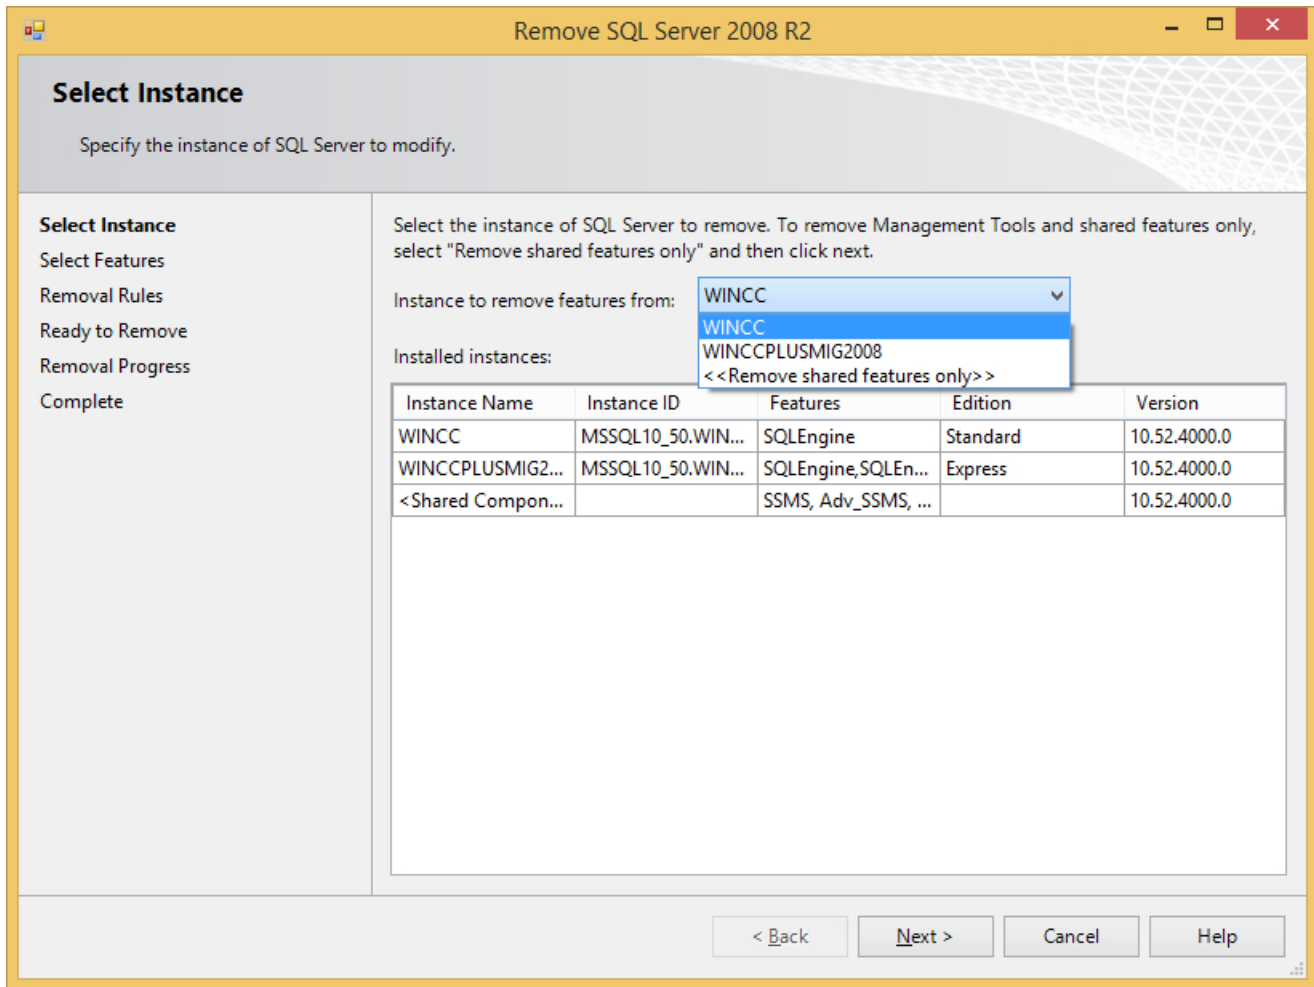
Remove SQL Server 2008 R2

Select Instance

Specify the instance of SQL Server to modify.

Select Instance
Select Features
Removal Rules
Ready to Remove
Removal Progress
Complete

Select the instance of SQL Server to remove. To remove Management Tools and shared features only, select "Remove shared features only" and then click next.

Instance to remove features from: WINCC

WINCC
WINCCPLUSMIG2008
<<Remove shared features only>>

Installed instances:

| Instance Name | Instance ID | Features | Edition | Version |
|---|---|---|---|---|
| WINCC | MSSQL10_50.WIN... | SQLEngine | Standard | 10.52.4000.0 |
| WINCCPLUSMIG2... | MSSQL10_50.WIN... | SQLEngine,SQLEn... | Express | 10.52.4000.0 |
| <Shared Compon... | | SSMS, Adv_SSMS, ... | | 10.52.4000.0 |

< Back    Next >    Cancel    Help